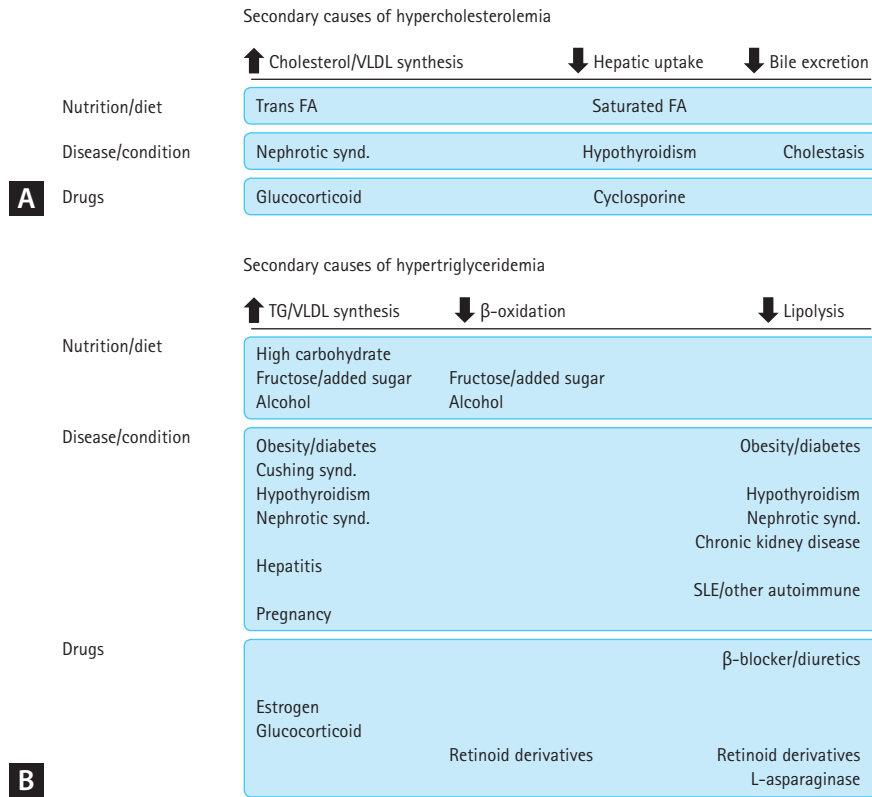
Secondary causes of hypercholesterolemia

Cholesterol/VLDL synthesis | Hepatic uptake | Bile excretion

Nutrition/diet
Trans FA
Saturated FA

Disease/condition
Nephrotic synd.
Hypothyroidism
Cholestasis

A

Drugs
Glucocorticoid
Cyclosporine

Secondary causes of hypertriglyceridemia

TG/VLDL synthesis | β-oxidation | Lipolysis

Nutrition/diet
High carbohydrate
Fructose/added sugar
Fructose/added sugar
Alcohol
Alcohol

Disease/condition
Obesity/diabetes
Obesity/diabetes
Cushing synd.
Hypothyroidism
Hypothyroidism
Nephrotic synd.
Nephrotic synd.
Chronic kidney disease
Hepatitis
SLE/other autoimmune
Pregnancy

Drugs
β-blocker/diuretics
Estrogen
Glucocorticoid
Retinoid derivatives
Retinoid derivatives
L-asparaginase

B